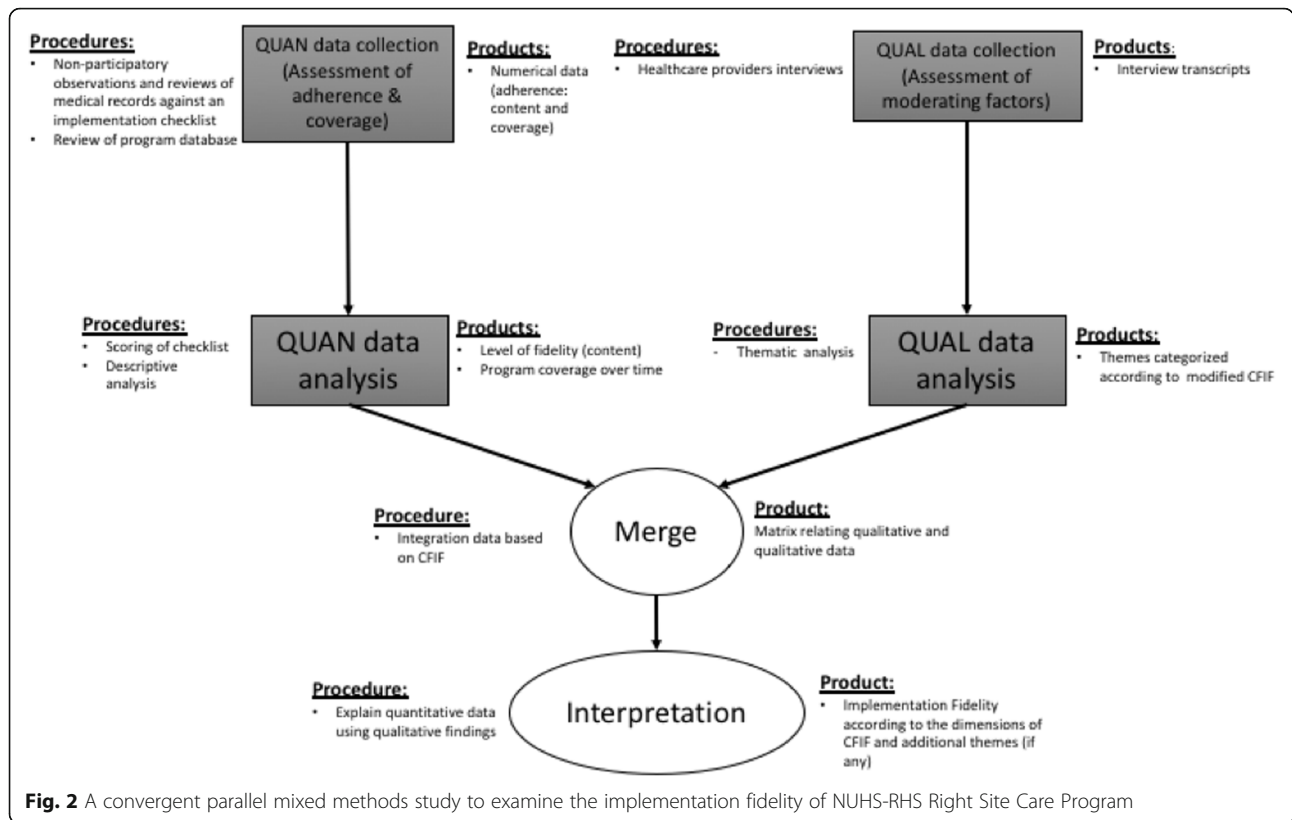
**Procedures:**
- Non-participatory observations and reviews of medical records against an implementation checklist
- Review of program database

QUAN data collection (Assessment of adherence & coverage)

**Products:**
- Numerical data (adherence: content and coverage)

**Procedures:**
- Healthcare providers interviews

QUAL data collection (Assessment of moderating factors)

**Products:**
- Interview transcripts

**Procedures:**
- Scoring of checklist
- Descriptive analysis

QUAN data analysis

**Products:**
- Level of fidelity (content)
- Program coverage over time

**Procedures:**
- Thematic analysis

QUAL data analysis

**Products:**
- Themes categorized according to modified CFIF

**Procedure:**
- Integration data based on CFIF

Merge

**Product:**
- Matrix relating qualitative and qualitative data

**Procedure:**
- Explain quantitative data using qualitative findings

Interpretation

**Product:**
- Implementation Fidelity according to the dimensions of CFIF and additional themes (if any)

**Fig. 2** A convergent parallel mixed methods study to examine the implementation fidelity of NUHS-RHS Right Site Care Program